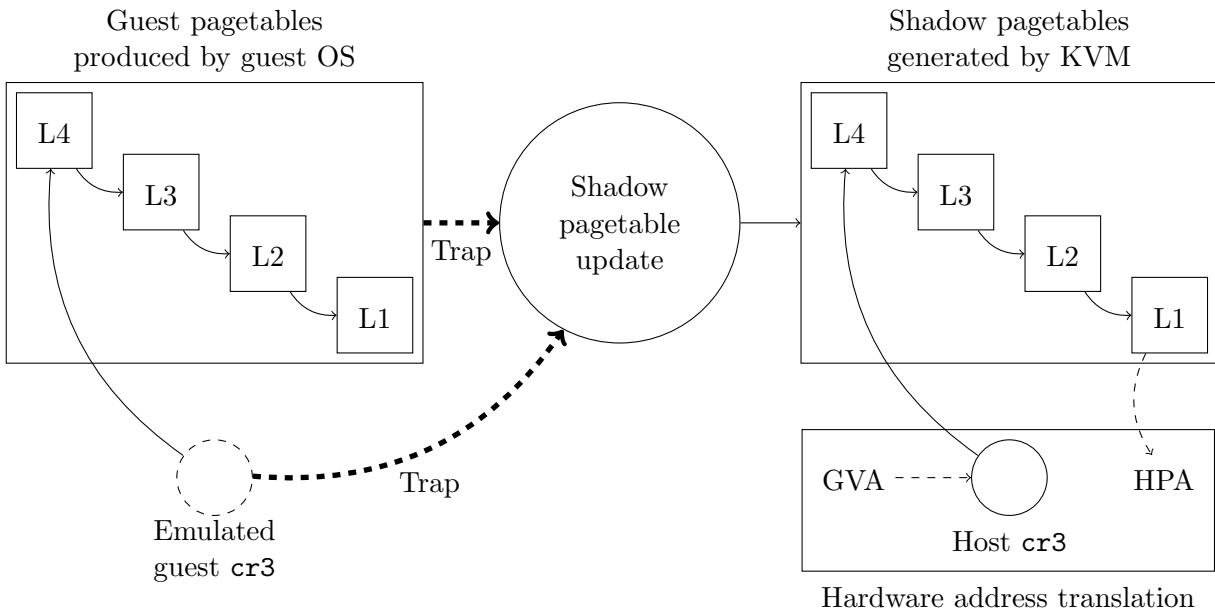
Guest pagetables produced by guest OS

L4

L3

L2

L1

Trap

Shadow pagetable update

Shadow pagetables generated by KVM

L4

L3

L2

L1

Trap

Emulated guest cr3

GVA

HPA

Host cr3

Hardware address translation